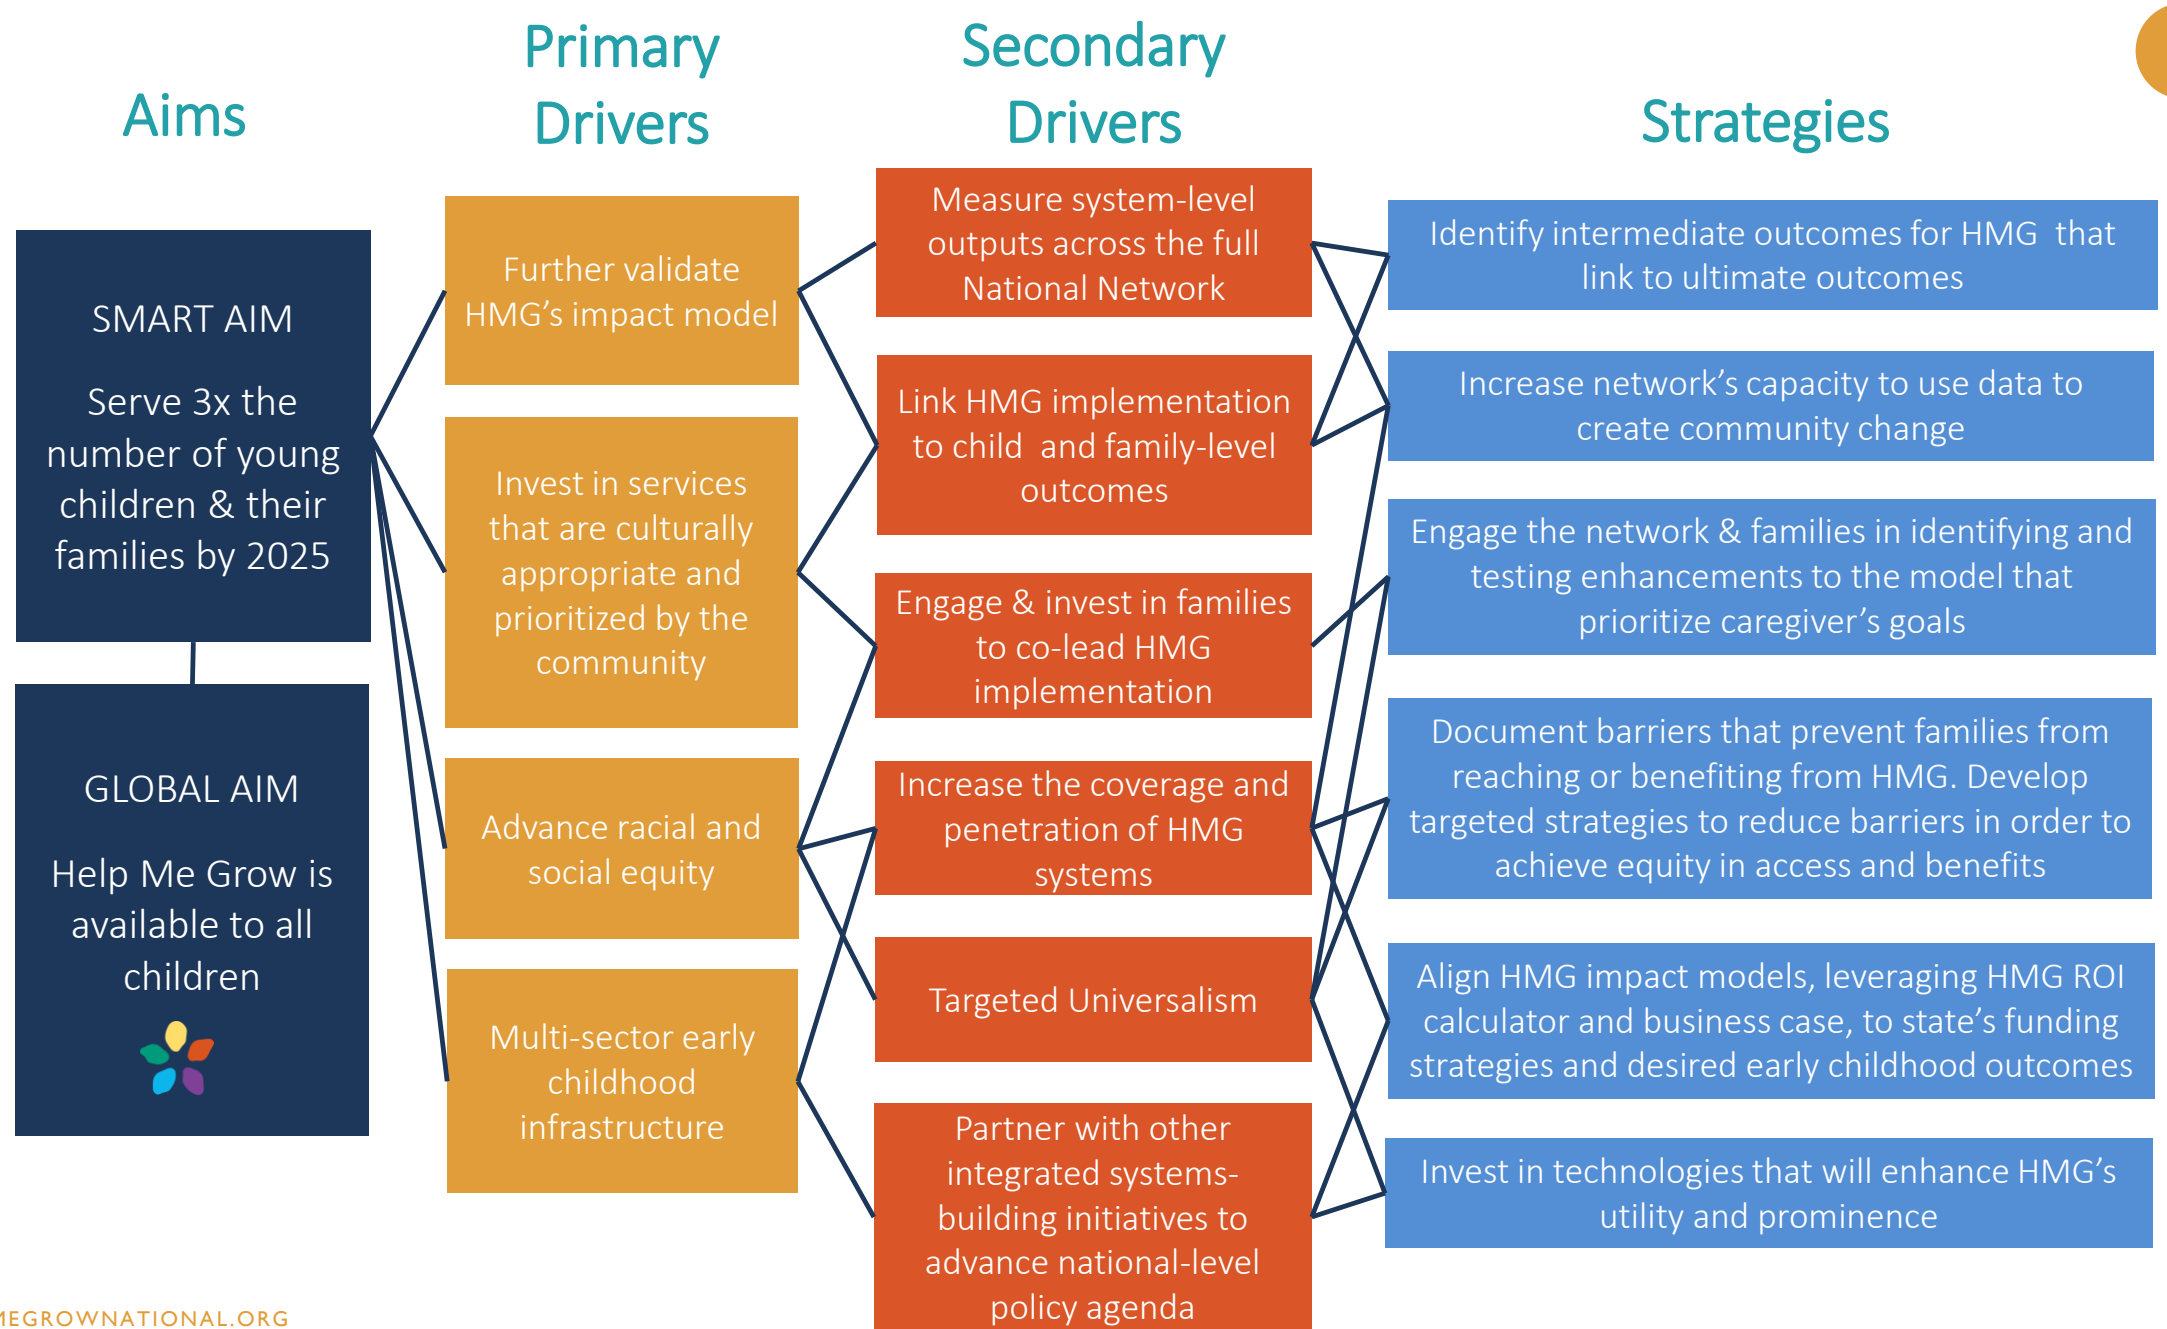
Aims

Primary Drivers

Secondary Drivers

Strategies

SMART AIM

Serve 3x the number of young children & their families by 2025

GLOBAL AIM

Help Me Grow is available to all children

Further validate HMG's impact model

Invest in services that are culturally appropriate and prioritized by the community

Advance racial and social equity

Multi-sector early childhood infrastructure

Measure system-level outputs across the full National Network

Link HMG implementation to child and family-level outcomes

Engage & invest in families to co-lead HMG implementation

Increase the coverage and penetration of HMG systems

Targeted Universalism

Partner with other integrated systems-building initiatives to advance national-level policy agenda

Identify intermediate outcomes for HMG that link to ultimate outcomes

Increase network's capacity to use data to create community change

Engage the network & families in identifying and testing enhancements to the model that prioritize caregiver's goals

Document barriers that prevent families from reaching or benefiting from HMG. Develop targeted strategies to reduce barriers in order to achieve equity in access and benefits

Align HMG impact models, leveraging HMG ROI calculator and business case, to state's funding strategies and desired early childhood outcomes

Invest in technologies that will enhance HMG's utility and prominence

EGROWNATIONAL.ORG